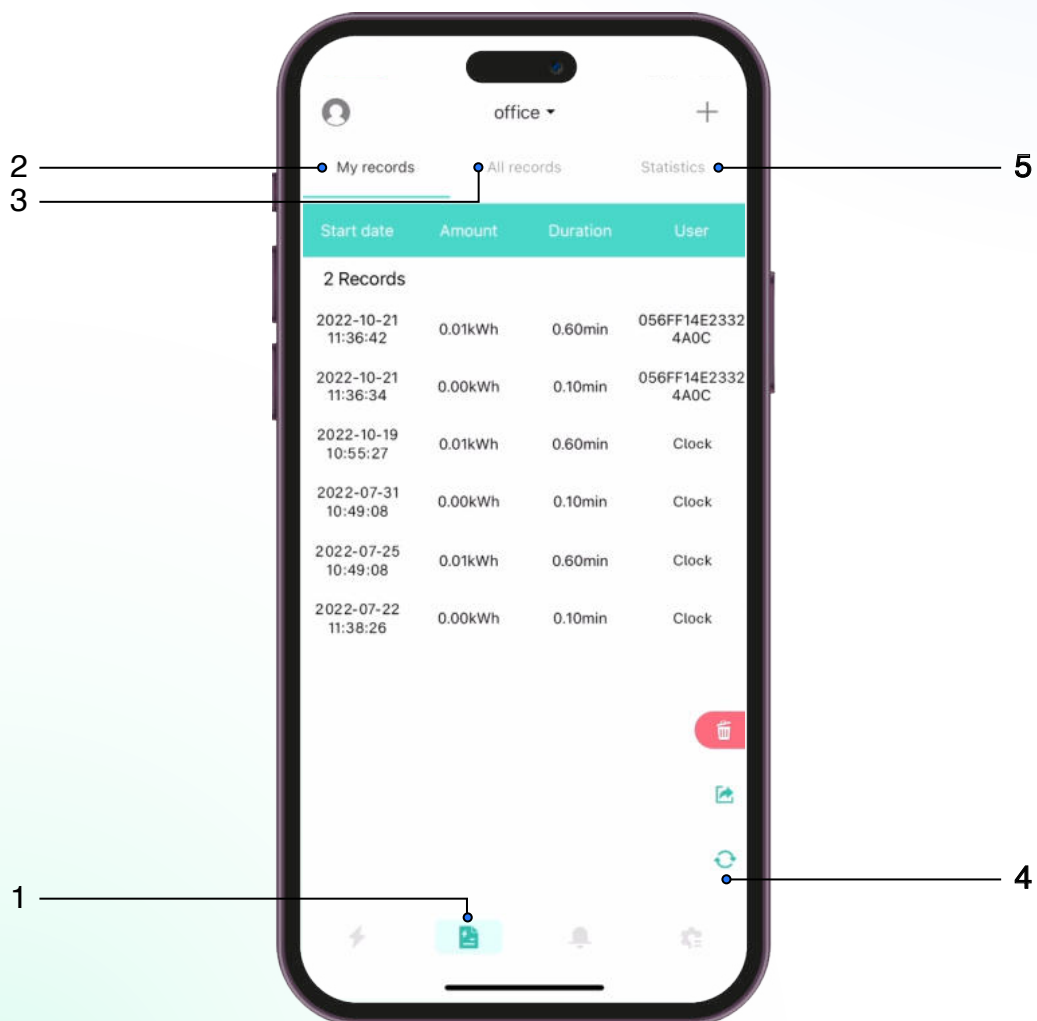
office

2 My records
3 All records
Statistics 5

| Start date | Amount | Duration | User |
|---|---|---|---|
| 2 Records | | | |
| 2022-10-21 11:36:42 | 0.01kWh | 0.60min | 056FF14E2332 4A0C |
| 2022-10-21 11:36:34 | 0.00kWh | 0.10min | 056FF14E2332 4A0C |
| 2022-10-19 10:55:27 | 0.01kWh | 0.60min | Clock |
| 2022-07-31 10:49:08 | 0.00kWh | 0.10min | Clock |
| 2022-07-25 10:49:08 | 0.01kWh | 0.60min | Clock |
| 2022-07-22 11:38:26 | 0.00kWh | 0.10min | Clock |

4
1